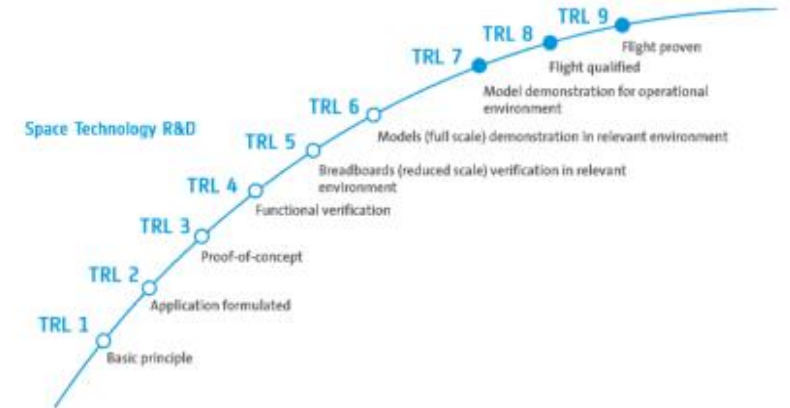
Space Technology R&D

TRL 1
Basic principle

TRL 2
Application formulated

TRL 3
Proof-of-concept

TRL 4
Functional verification

TRL 5
Breadboards (reduced scale) verification in relevant environment

TRL 6
Models (full scale) demonstration in relevant environment

TRL 7
Model demonstration for operational environment

TRL 8
Flight qualified

TRL 9
Flight proven